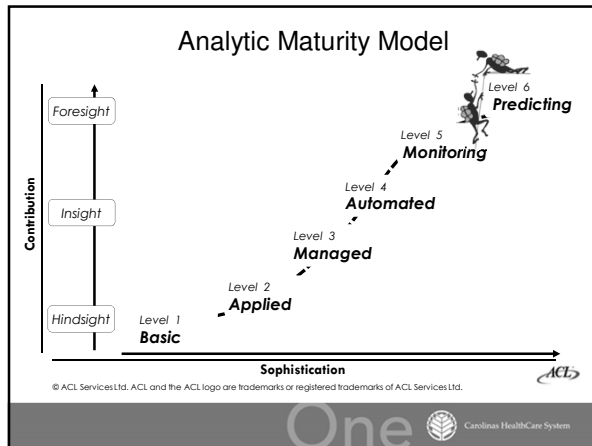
Analytic Maturity Model

Foresight

Insight

Hindsight

Contribution

Level 1
Basic

Level 2
Applied

Level 3
Managed

Level 4
Automated

Level 5
Monitoring

Level 6
Predicting

Sophistication

ACL

© ACL Services Ltd. ACL and the ACL logo are trademarks or registered trademarks of ACL Services Ltd.

One

Carolinas HealthCare System